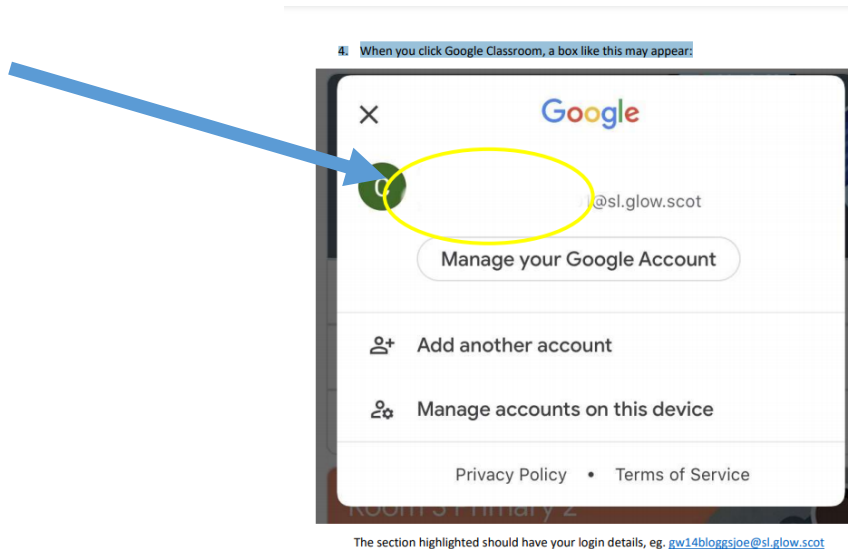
4. When you click Google Classroom, a box like this may appear:

Google

@sl.glow.scot

Manage your Google Account

Add another account

Manage accounts on this device

Privacy Policy • Terms of Service

Room 3 Primary 2

The section highlighted should have your login details, eg. gw14bloggsjoe@sl.glow.scot